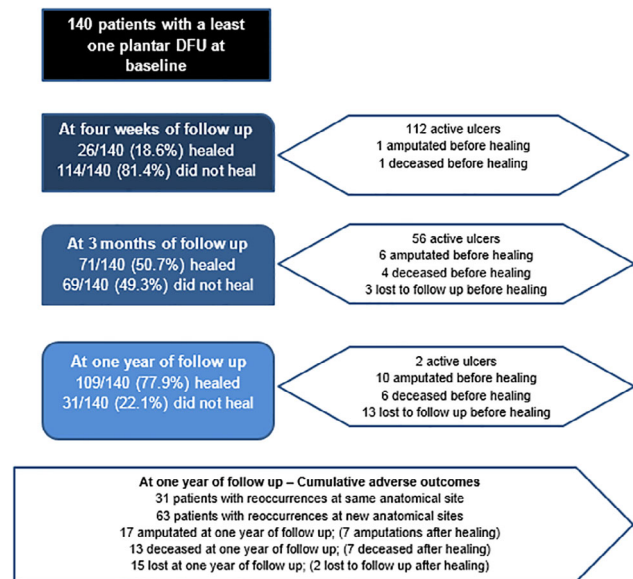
140 patients with a least one plantar DFU at baseline

At four weeks of follow up
26/140 (18.6%) healed
114/140 (81.4%) did not heal

112 active ulcers
1 amputated before healing
1 deceased before healing

At 3 months of follow up
71/140 (50.7%) healed
69/140 (49.3%) did not heal

56 active ulcers
6 amputated before healing
4 deceased before healing
3 lost to follow up before healing

At one year of follow up
109/140 (77.9%) healed
31/140 (22.1%) did not heal

2 active ulcers
10 amputated before healing
6 deceased before healing
13 lost to follow up before healing

At one year of follow up – Cumulative adverse outcomes
31 patients with reoccurrences at same anatomical site
63 patients with reoccurrences at new anatomical sites
17 amputated at one year of follow up; (7 amputations after healing)
13 deceased at one year of follow up; (7 deceased after healing)
15 lost at one year of follow up; (2 lost to follow up after healing)